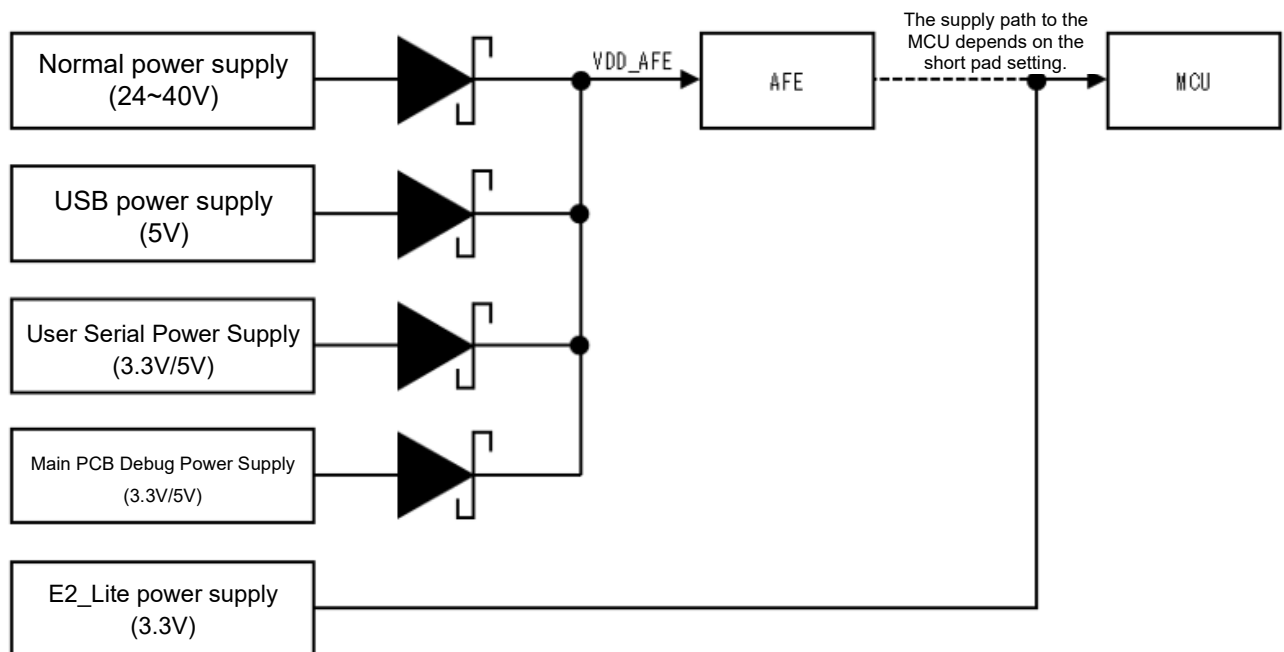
Normal power supply
(24~40V)

VDD_AFE

AFE

The supply path to the MCU depends on the short pad setting.

MCU

USB power supply
(5V)

User Serial Power Supply
(3.3V/5V)

Main PCB Debug Power Supply
(3.3V/5V)

E2_Lite power supply
(3.3V)